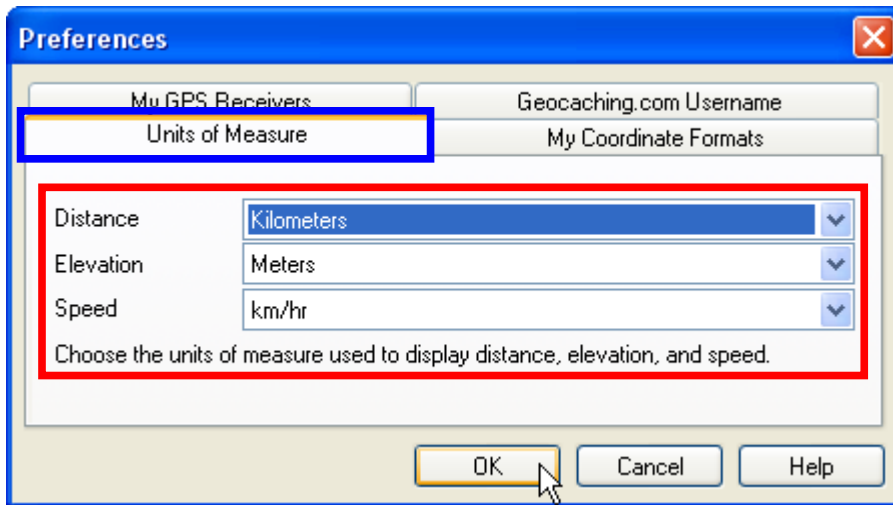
Preferences

My GPS Receivers

Geocaching.com Username

Units of Measure

My Coordinate Formats

Distance Kilometers

Elevation Meters

Speed km/hr

Choose the units of measure used to display distance, elevation, and speed.

OK

Cancel

Help